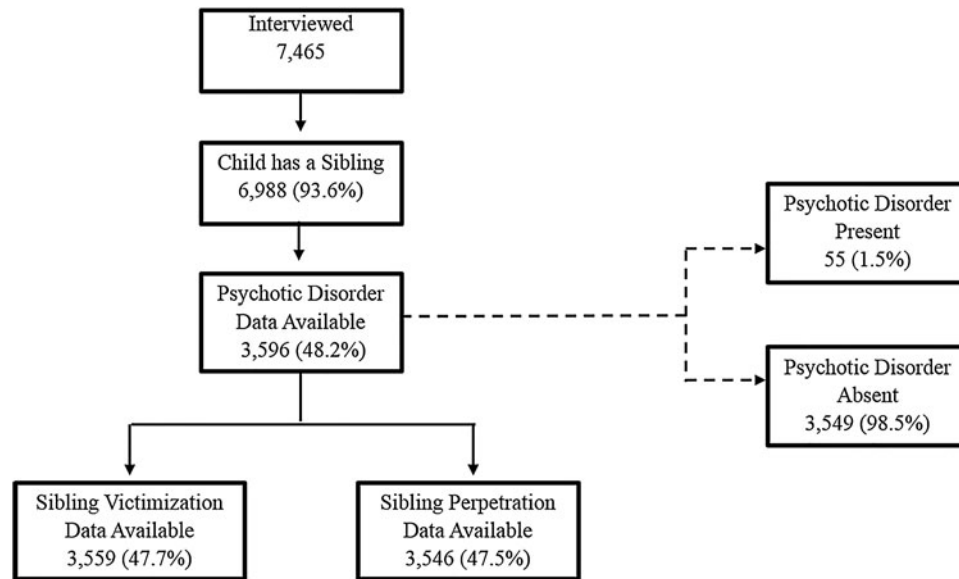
Interviewed
7,465

Child has a Sibling
6,988 (93.6%)

Psychotic Disorder
Data Available
3,596 (48.2%)

Psychotic Disorder
Present
55 (1.5%)

Psychotic Disorder
Absent
3,549 (98.5%)

Sibling Victimization
Data Available
3,559 (47.7%)

Sibling Perpetration
Data Available
3,546 (47.5%)